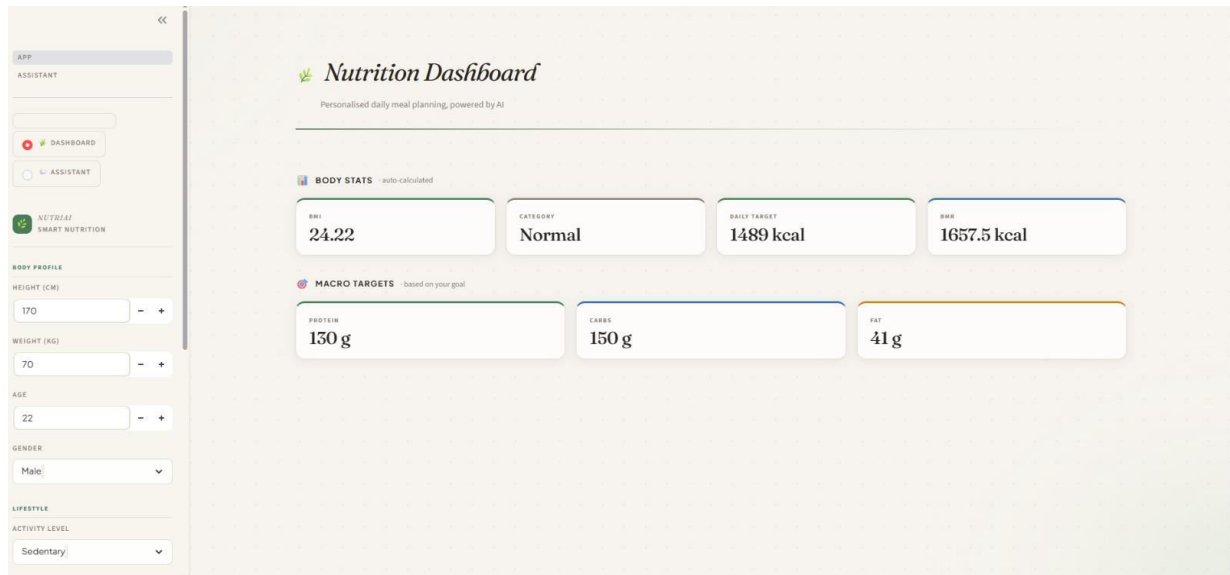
«

APP
ASSISTANT

DASHBOARD
ASSISTANT

NUTRIAI
SMART NUTRITION

BODY PROFILE
HEIGHT (CM)
170
− +
WEIGHT (KG)
70
− +
AGE
22
− +
GENDER
Male
LIFESTYLE
ACTIVITY LEVEL
Sedentary

Nutrition Dashboard

Personalised daily meal planning, powered by AI

BODY STATS · auto-calculated

| BMI | CATEGORY | DAILY TARGET | BMR |
|---|---|---|---|
| 24.22 | Normal | 1489 kcal | 1657.5 kcal |

MACRO TARGETS · based on your goal

| PROTEIN | CARBS | FAT |
|---|---|---|
| 130 g | 150 g | 41 g |